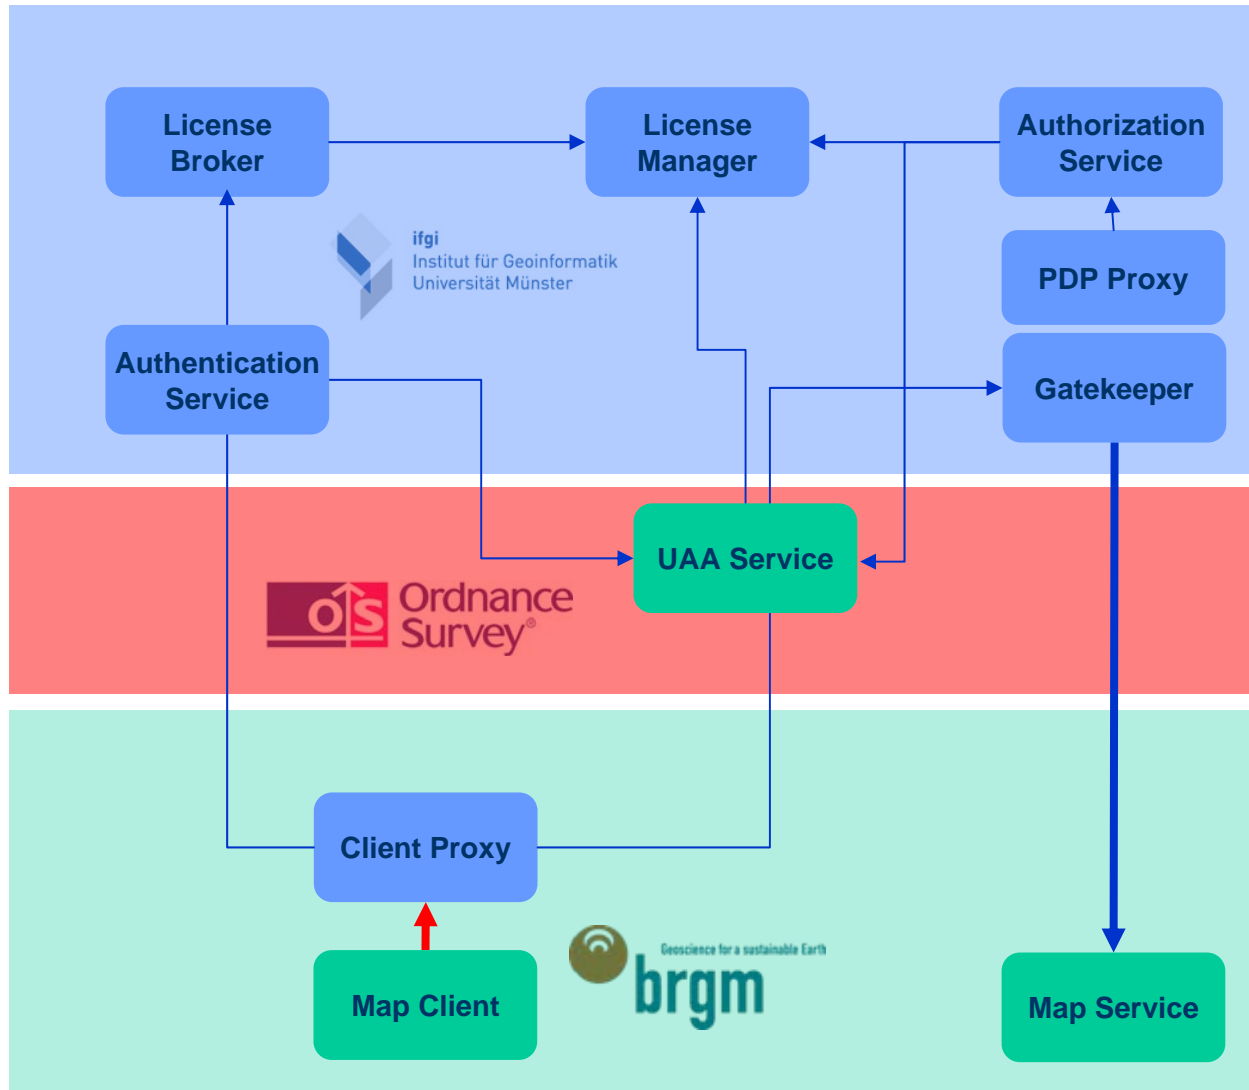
License Broker

License Manager

Authorization Service

ifgi
Institut für Geoinformatik
Universität Münster

PDP Proxy

Authentication Service

Gatekeeper

UAA Service

OS Ordnance Survey®

Client Proxy

Geoscience for a sustainable Earth
brgm

Map Client

Map Service